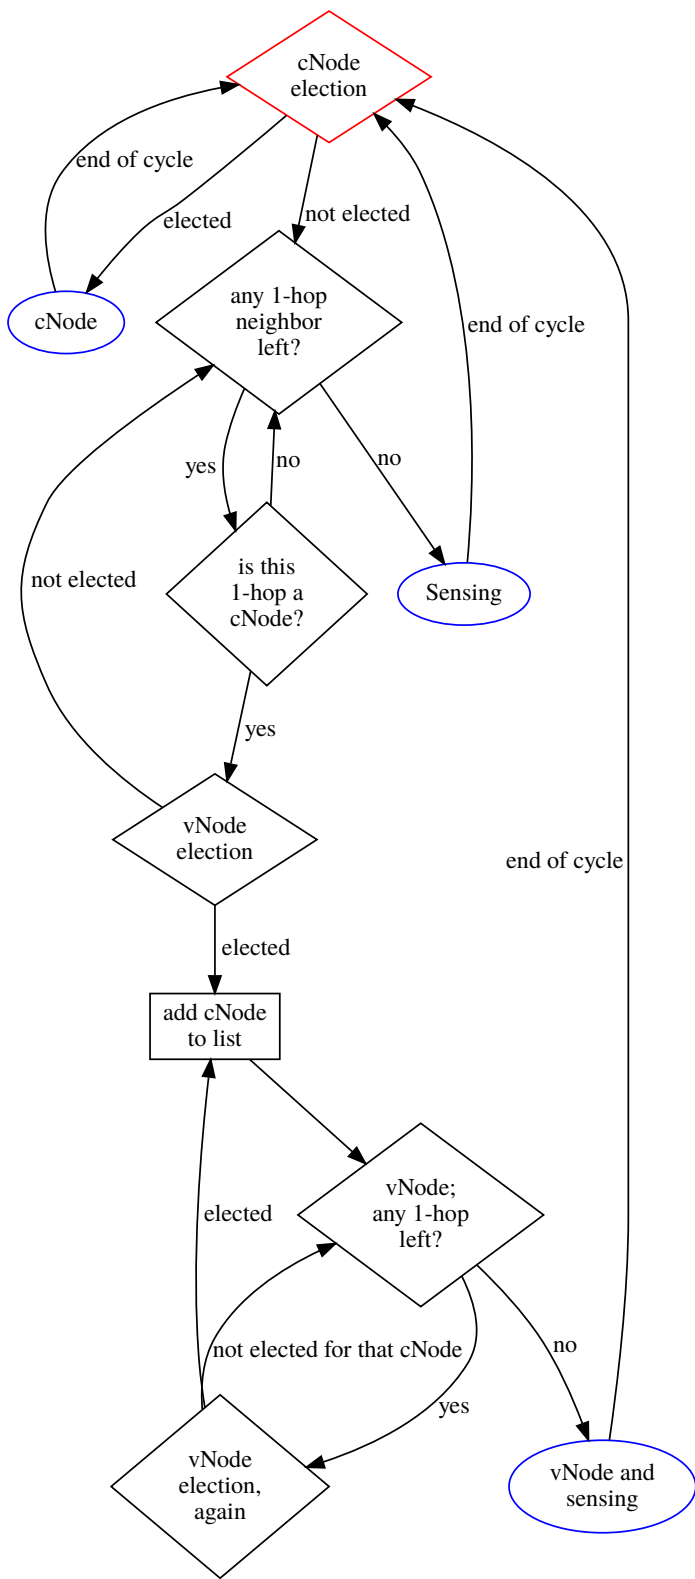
cNode election

end of cycle

elected

not elected

cNode

any 1-hop neighbor left?

end of cycle

yes

no

no

not elected

is this 1-hop a cNode?

Sensing

yes

vNode election

end of cycle

elected

add cNode to list

vNode; any 1-hop left?

elected

not elected for that cNode

no

yes

vNode election, again

vNode and sensing